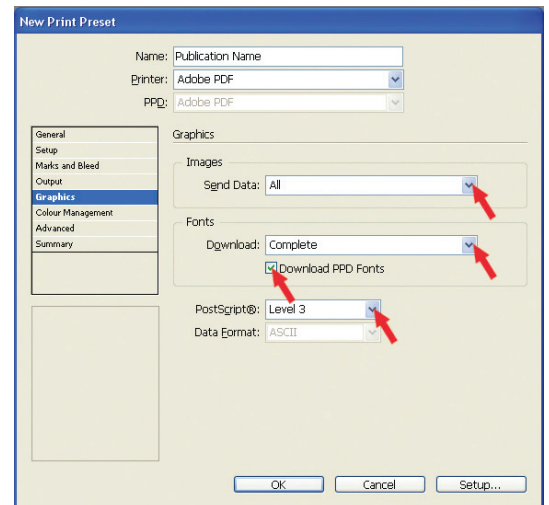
New Print Preset

Name: Publication Name
Printer: Adobe PDF
PPD: Adobe PDF

General
Setup
Marks and Bleed
Output
Graphics
Colour Management
Advanced
Summary

Graphics

Images
Send Data: All

Fonts
Download: Complete
Download PPD Fonts

PostScript®: Level 3
Data Format: ASCII

OK
Cancel
Setup...